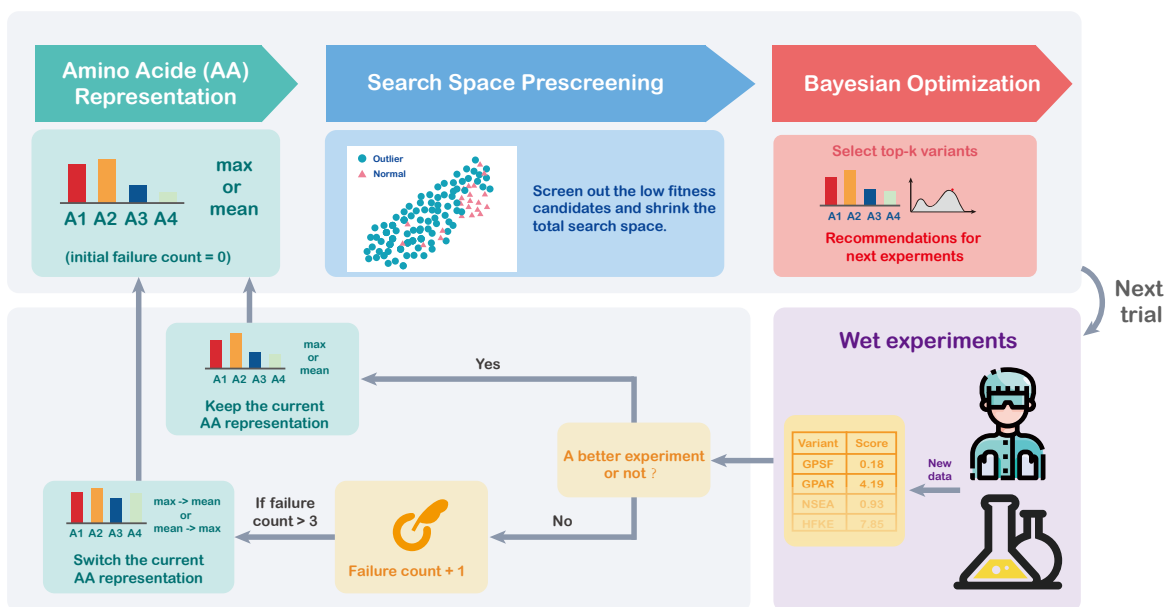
Amino Acide (AA) Representation

Search Space Prescreening

Bayesian Optimization

A1 A2 A3 A4

max or mean

(initial failure count = 0)

Outlier
Normal

Screen out the low fitness candidates and shrink the total search space.

Select top-k variants

A1 A2 A3 A4

Recommendations for next experiments

Next trial

Wet experiments

A1 A2 A3 A4

max or mean

Keep the current AA representation

Yes

A better experiment or not ?

| Variant | Score |
|---|---|
| GPSF | 0.18 |
| GPAR | 4.19 |
| NSEA | 0.93 |
| HFKE | 7.85 |

New data

A1 A2 A3 A4

max -> mean or mean -> max

Switch the current AA representation

If failure count > 3

No

Failure count + 1